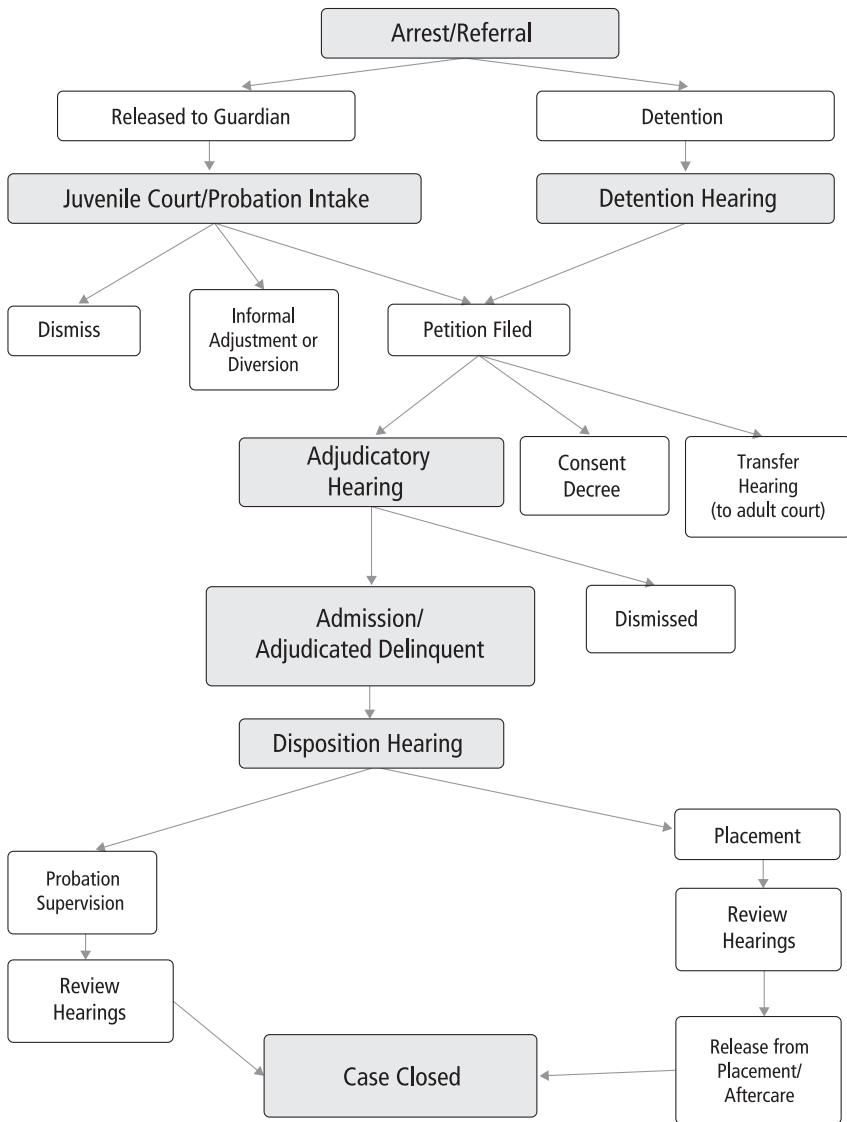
Arrest/Referral

Released to Guardian

Detention

Juvenile Court/Probation Intake

Detention Hearing

Dismiss

Informal Adjustment or Diversion

Petition Filed

Adjudicatory Hearing

Consent Decree

Transfer Hearing (to adult court)

Admission/ Adjudicated Delinquent

Dismissed

Disposition Hearing

Probation Supervision

Placement

Review Hearings

Review Hearings

Case Closed

Release from Placement/ Aftercare